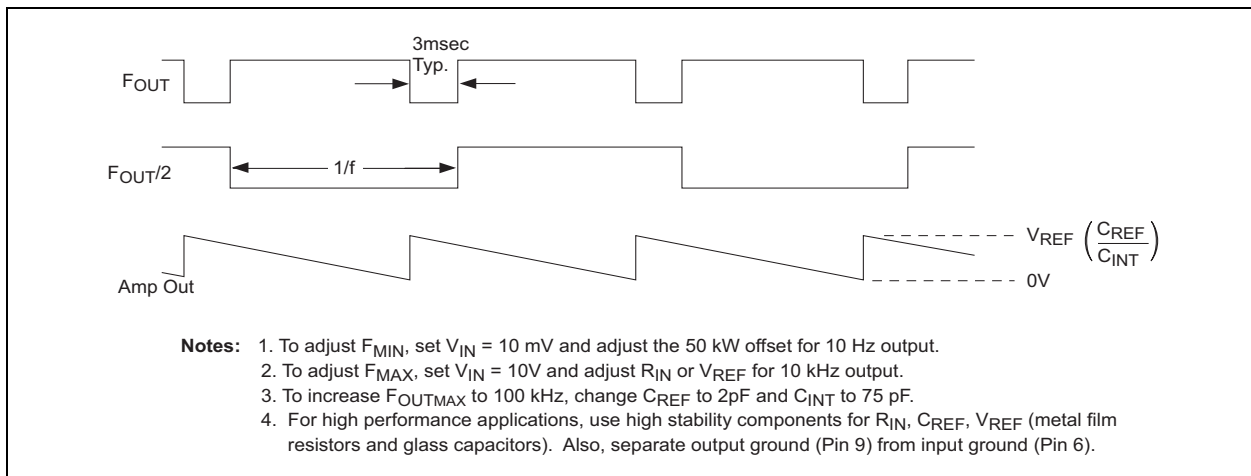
3msec Typ.

$F_{OUT}$

$F_{OUT}/2$

1/f

$V_{REF}\left(\frac{C_{REF}}{C_{INT}}\right)$

0V

Amp Out

**Notes:** 1. To adjust $F_{MIN}$, set $V_{IN}$ = 10 mV and adjust the 50 kW offset for 10 Hz output.
2. To adjust $F_{MAX}$, set $V_{IN}$ = 10V and adjust $R_{IN}$ or $V_{REF}$ for 10 kHz output.
3. To increase $F_{OUTMAX}$ to 100 kHz, change $C_{REF}$ to 2pF and $C_{INT}$ to 75 pF.
4. For high performance applications, use high stability components for $R_{IN}$, $C_{REF}$, $V_{REF}$ (metal film resistors and glass capacitors). Also, separate output ground (Pin 9) from input ground (Pin 6).